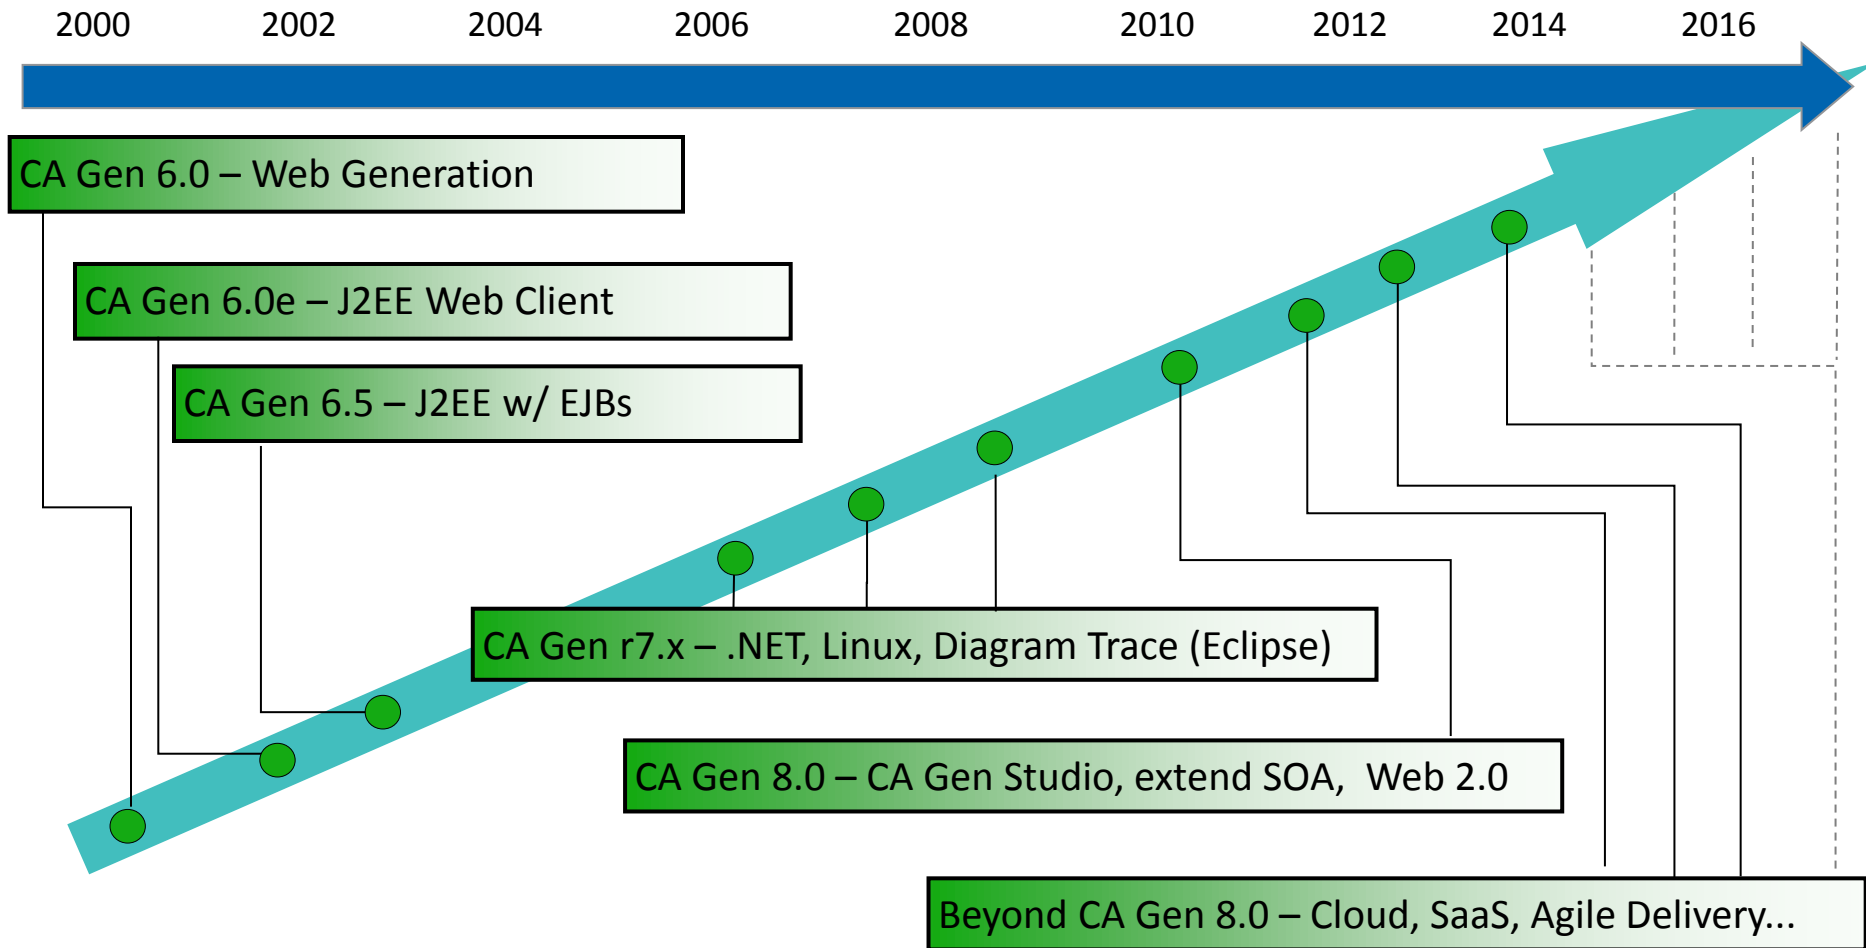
2000 2002 2004 2006 2008 2010 2012 2014 2016

CA Gen 6.0 – Web Generation

CA Gen 6.0e – J2EE Web Client

CA Gen 6.5 – J2EE w/ EJBs

CA Gen r7.x – .NET, Linux, Diagram Trace (Eclipse)

CA Gen 8.0 – CA Gen Studio, extend SOA, Web 2.0

Beyond CA Gen 8.0 – Cloud, SaaS, Agile Delivery...